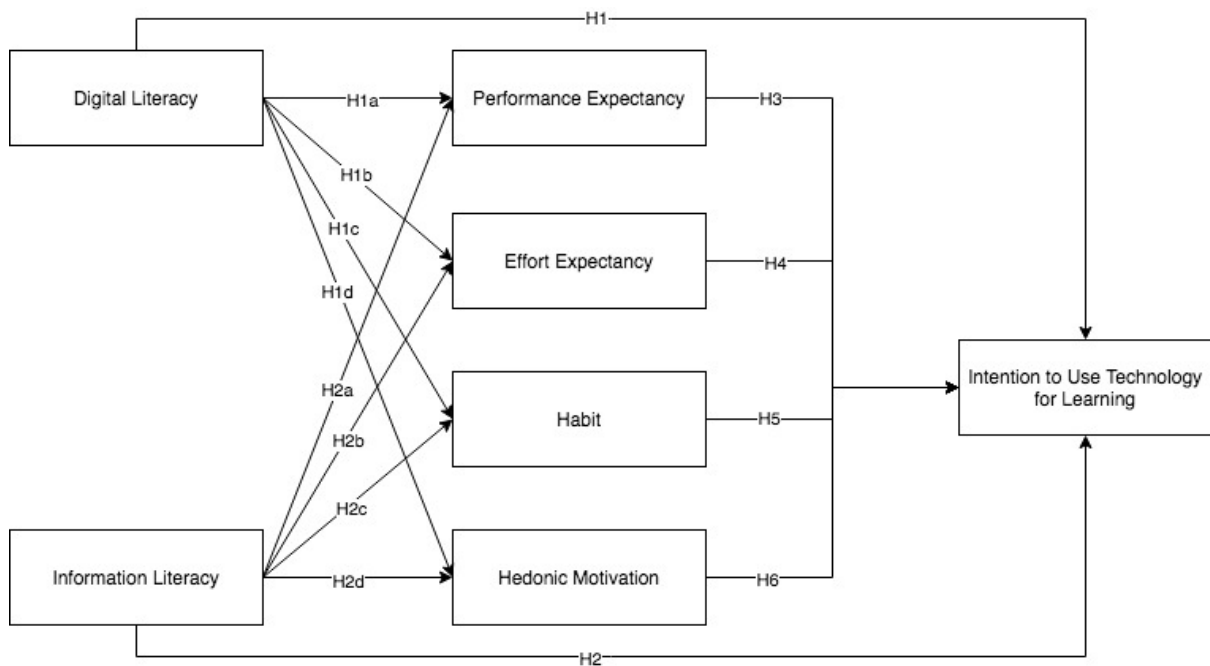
H1

Digital Literacy

H1a

Performance Expectancy

H3

H1b

H1c

Effort Expectancy

H4

H1d

Intention to Use Technology for Learning

H2a

Habit

H5

H2b

H2c

Information Literacy

H2d

Hedonic Motivation

H6

H2